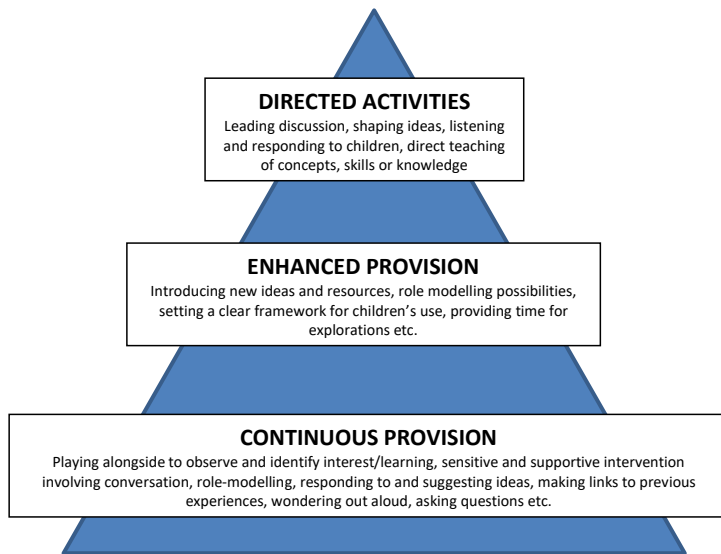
DIRECTED ACTIVITIES
Leading discussion, shaping ideas, listening and responding to children, direct teaching of concepts, skills or knowledge

ENHANCED PROVISION
Introducing new ideas and resources, role modelling possibilities, setting a clear framework for children's use, providing time for explorations etc.

CONTINUOUS PROVISION
Playing alongside to observe and identify interest/learning, sensitive and supportive intervention involving conversation, role-modelling, responding to and suggesting ideas, making links to previous experiences, wondering out aloud, asking questions etc.